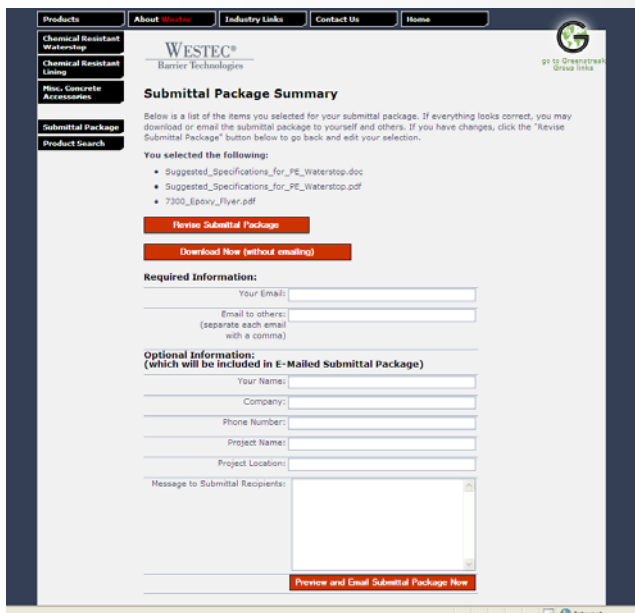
Products | About Westec | Industry Links | Contact Us | Home

Chemical Resistant Waterstop

Chemical Resistant Lining

Misc. Concrete Accessories

Submittal Package

Product Search

WESTEC®
Barrier Technologies

go to Greenstreak Group links

Submittal Package Summary

Below is a list of the items you selected for your submittal package. If everything looks correct, you may download or email the submittal package to yourself and others. If you have changes, click the "Revise Submittal Package" button below to go back and edit your selection.

You selected the following:

- Suggested_Specifications_for_PE_Waterstop.doc
- Suggested_Specifications_for_PE_Waterstop.pdf
- 7300_Epoxy_Flyer.pdf

Revise Submittal Package

Download Now (without emailing)

Required Information:

Your Email:

Email to others: (separate each email with a comma)

Optional Information:
(which will be included in E-Mailed Submittal Package)

Your Name:

Company:

Phone Number:

Project Name:

Project Location:

Message to Submittal Recipients:

Preview and Email Submittal Package Now

Internet